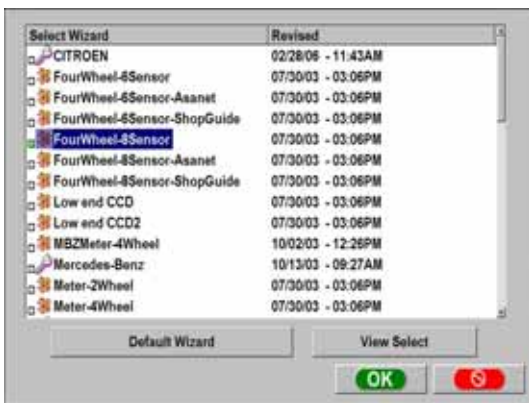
| Select Wizard | Revised |
|---|---|
| CITROEN | 02/28/06 - 11:43AM |
| FourWheel-6Sensor | 07/30/03 - 03:06PM |
| FourWheel-6Sensor-Asanet | 07/30/03 - 03:06PM |
| FourWheel-6Sensor-ShopGuide | 07/30/03 - 03:06PM |
| FourWheel-8Sensor | 07/30/03 - 03:06PM |
| FourWheel-8Sensor-Asanet | 07/30/03 - 03:06PM |
| FourWheel-8Sensor-ShopGuide | 07/30/03 - 03:06PM |
| Low end CCD | 07/30/03 - 03:06PM |
| Low end CCD2 | 07/30/03 - 03:06PM |
| MBZMeter-4Wheel | 10/02/03 - 12:26PM |
| Mercedes-Benz | 10/13/03 - 09:27AM |
| Meter-2Wheel | 07/30/03 - 03:06PM |
| Meter-4Wheel | 07/30/03 - 03:06PM |

Default Wizard

View Select

OK